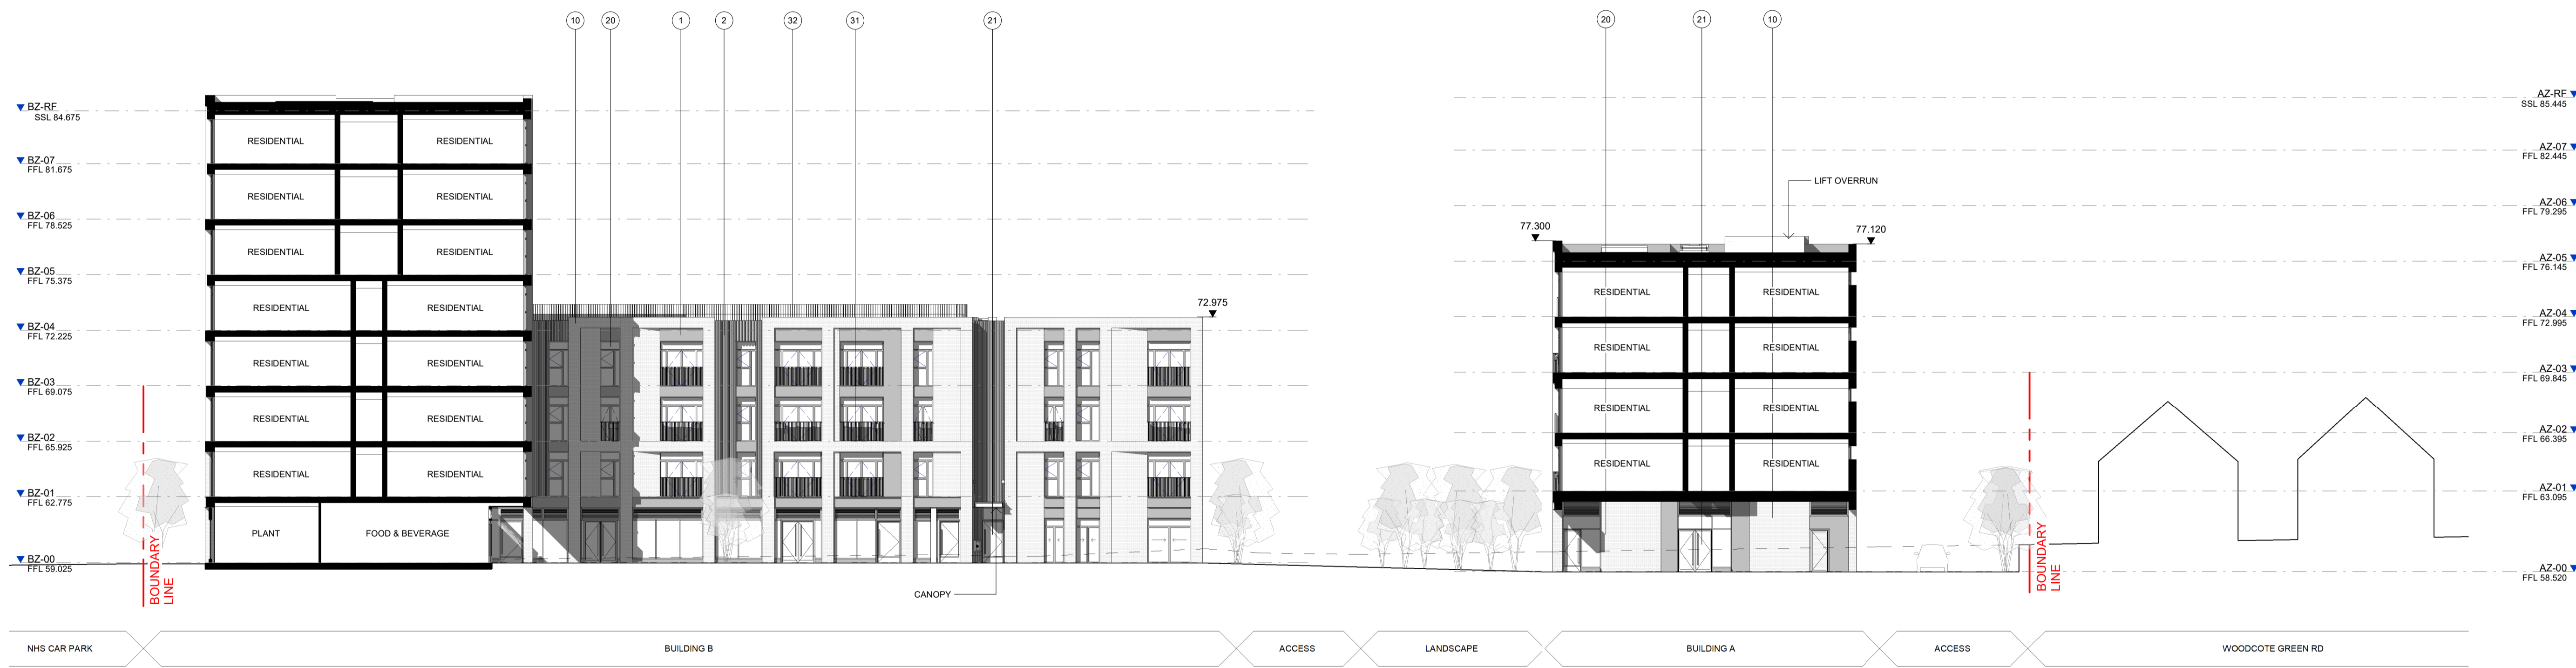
10 20 1 2 32 31 21

20 21 10

BZ-RF
SSL 84.675

BZ-07
FFL 81.675

BZ-06
FFL 78.525

BZ-05
FFL 75.375

BZ-04
FFL 72.225

BZ-03
FFL 69.075

BZ-02
FFL 65.925

BZ-01
FFL 62.775

BZ-00
FFL 59.025

RESIDENTIAL
RESIDENTIAL
RESIDENTIAL
RESIDENTIAL
RESIDENTIAL
RESIDENTIAL
RESIDENTIAL
RESIDENTIAL
RESIDENTIAL
RESIDENTIAL
RESIDENTIAL
RESIDENTIAL
RESIDENTIAL
RESIDENTIAL

PLANT
FOOD & BEVERAGE

BOUNDARY LINE

72.975

CANOPY

LIFT OVERRUN

77.300
77.120

RESIDENTIAL
RESIDENTIAL
RESIDENTIAL
RESIDENTIAL
RESIDENTIAL
RESIDENTIAL
RESIDENTIAL
RESIDENTIAL

BOUNDARY LINE

AZ-RF
SSL 85.445

AZ-07
FFL 82.445

AZ-06
FFL 79.295

AZ-05
FFL 76.145

AZ-04
FFL 72.995

AZ-03
FFL 69.845

AZ-02
FFL 66.395

AZ-01
FFL 63.095

AZ-00
FFL 58.520

NHS CAR PARK
BUILDING B
ACCESS
LANDSCAPE
BUILDING A
ACCESS
WOODCOTE GREEN RD